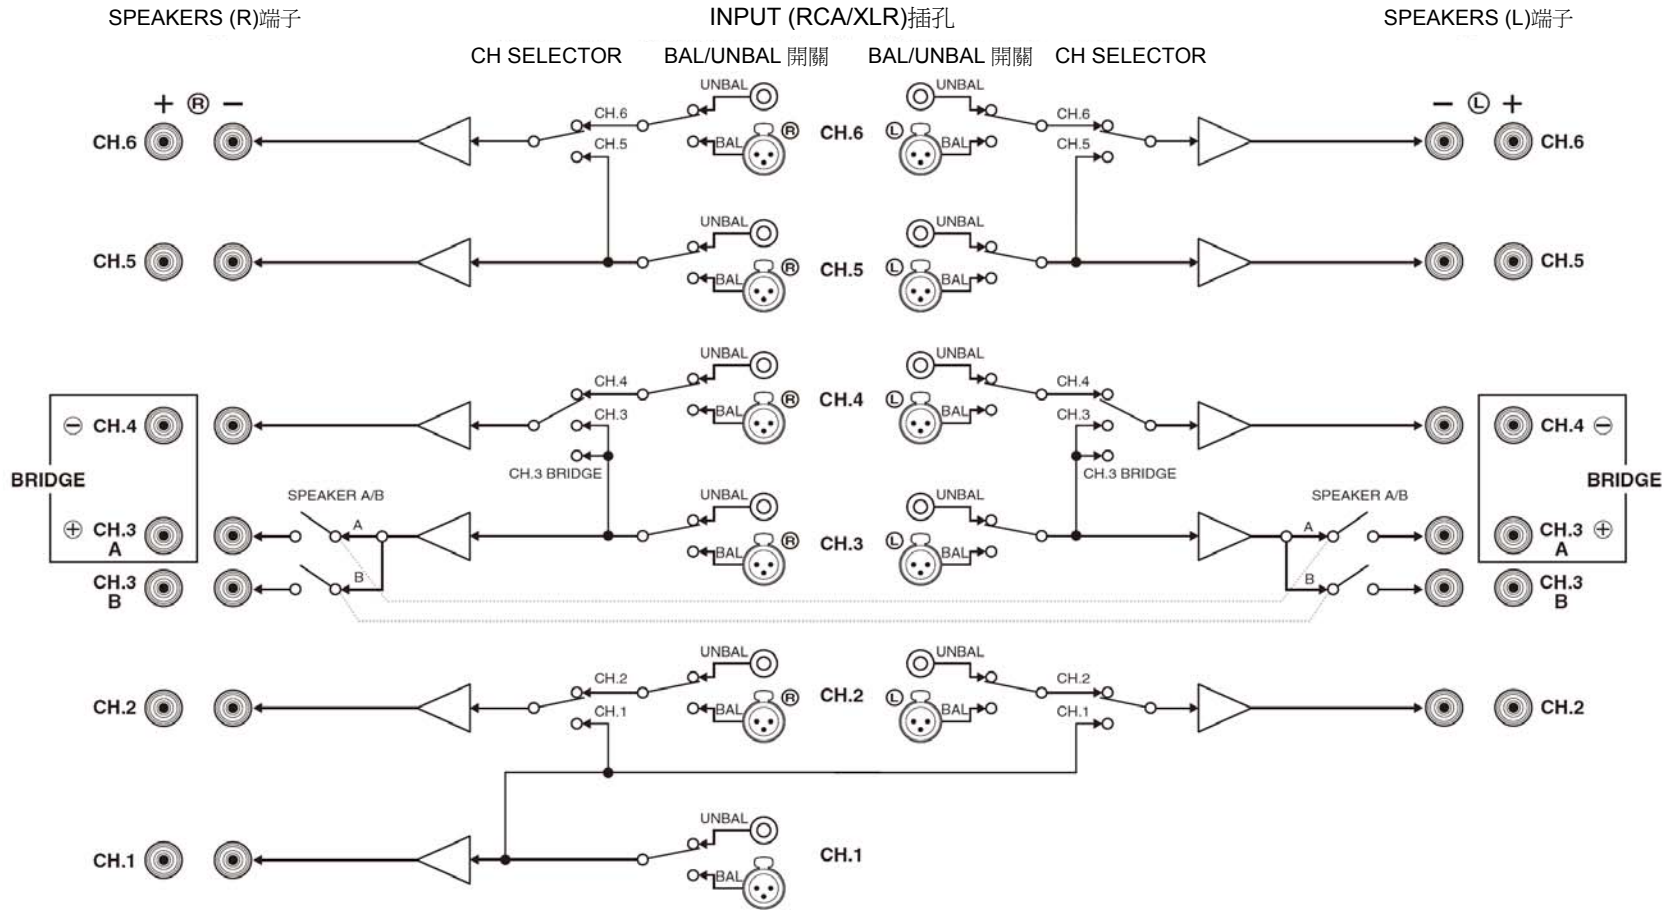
SPEAKERS (R)端子

INPUT (RCA/XLR)插孔

SPEAKERS (L)端子

CH SELECTOR

BAL/UNBAL 開關

BAL/UNBAL 開關

CH SELECTOR

+ Ⓡ −

− Ⓛ +

CH.6

UNBAL

CH.6

CH.5

BAL

Ⓡ

CH.6

Ⓛ

BAL

UNBAL

CH.6

CH.5

CH.6

CH.5

UNBAL

BAL

Ⓡ

CH.5

Ⓛ

BAL

UNBAL

CH.5

UNBAL

CH.4

CH.3

BAL

Ⓡ

CH.4

Ⓛ

BAL

UNBAL

CH.4

CH.3

⊖ CH.4

CH.4 ⊖

BRIDGE

CH.3 BRIDGE

CH.3 BRIDGE

BRIDGE

SPEAKER A/B

UNBAL

UNBAL

SPEAKER A/B

⊕ CH.3 A

A

B

BAL

Ⓡ

CH.3

Ⓛ

BAL

A

B

CH.3 A ⊕

CH.3 B

CH.3 B

CH.2

UNBAL

CH.2

CH.1

BAL

Ⓡ

CH.2

Ⓛ

BAL

UNBAL

CH.2

CH.1

CH.2

CH.1

UNBAL

BAL

CH.1